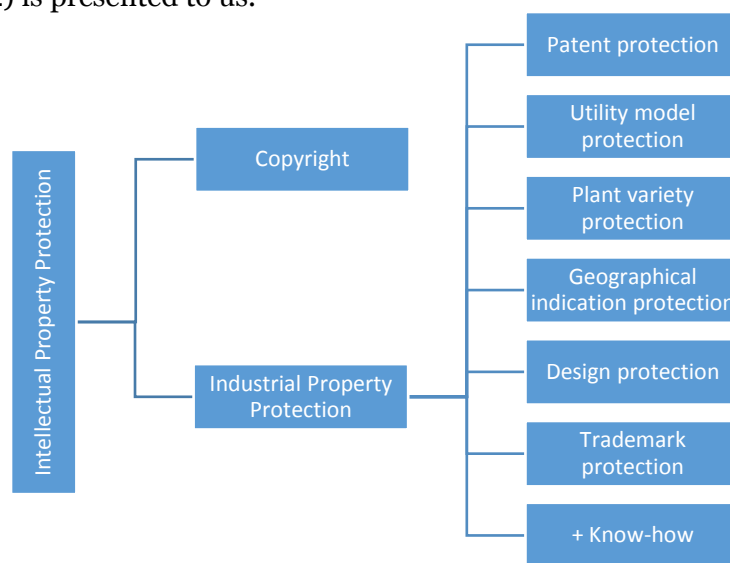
) is presented to us.

Intellectual Property Protection

Copyright

Industrial Property Protection

Patent protection

Utility model protection

Plant variety protection

Geographical indication protection

Design protection

Trademark protection

+ Know-how